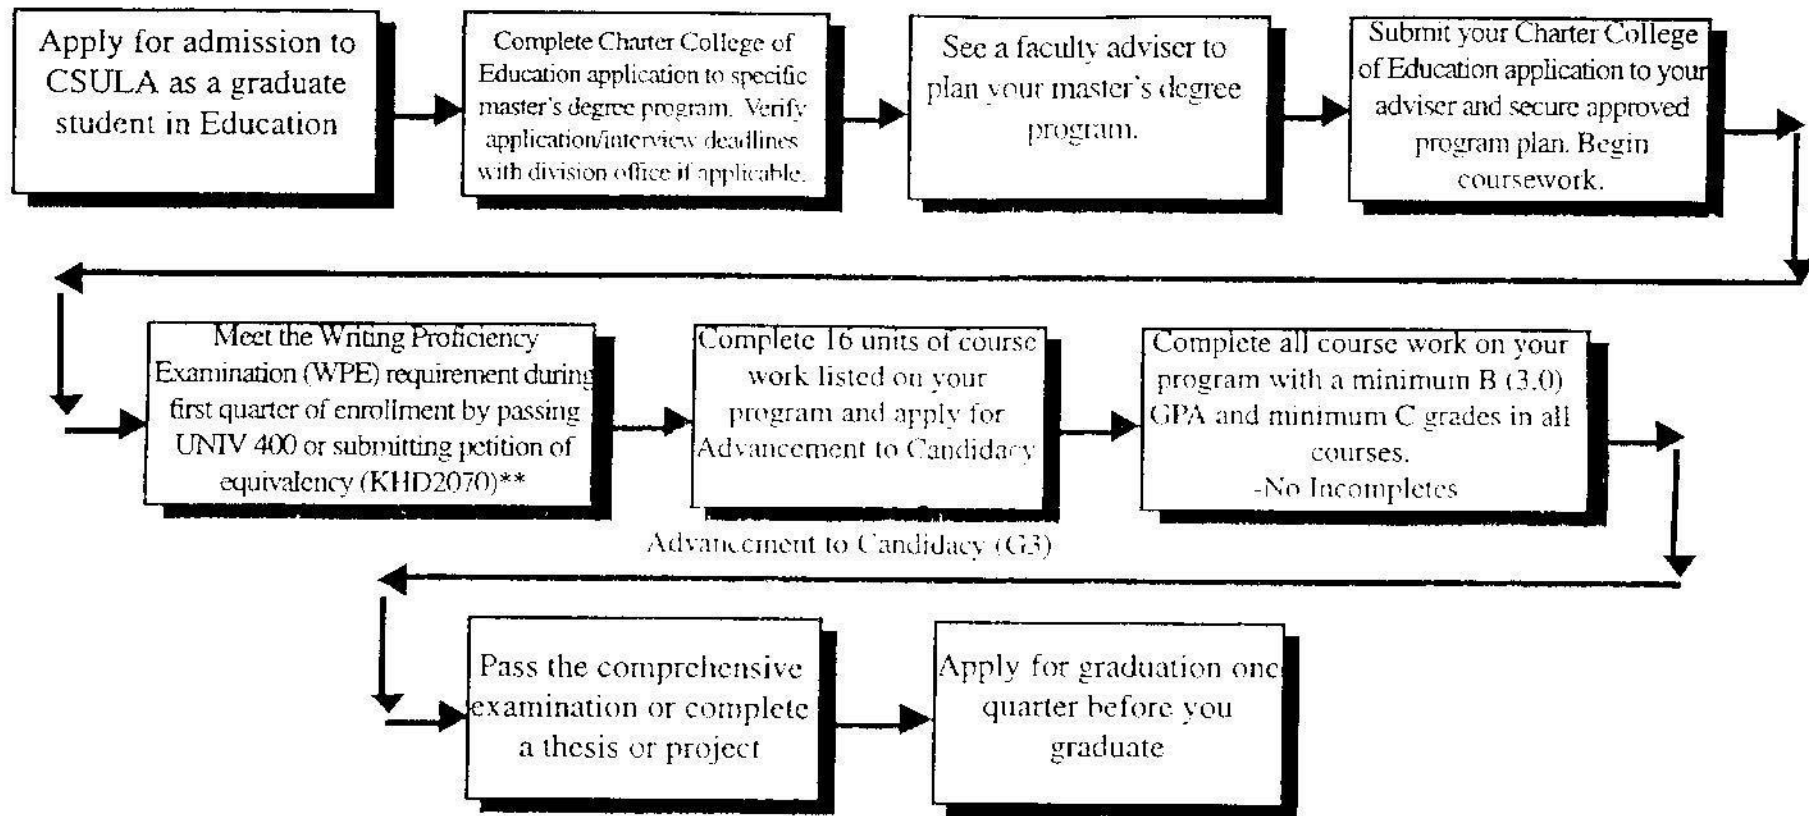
Apply for admission to CSULA as a graduate student in Education

Complete Charter College of Education application to specific master's degree program. Verify application/interview deadlines with division office if applicable.

See a faculty adviser to plan your master's degree program.

Submit your Charter College of Education application to your adviser and secure approved program plan. Begin coursework.

Meet the Writing Proficiency Examination (WPE) requirement during first quarter of enrollment by passing UNIV 400 or submitting petition of equivalency (KHD2070)**

Complete 16 units of course work listed on your program and apply for Advancement to Candidacy

Complete all course work on your program with a minimum B (3.0) GPA and minimum C grades in all courses.
-No Incompletes

Advancement to Candidacy (G3)

Pass the comprehensive examination or complete a thesis or project

Apply for graduation one quarter before you graduate